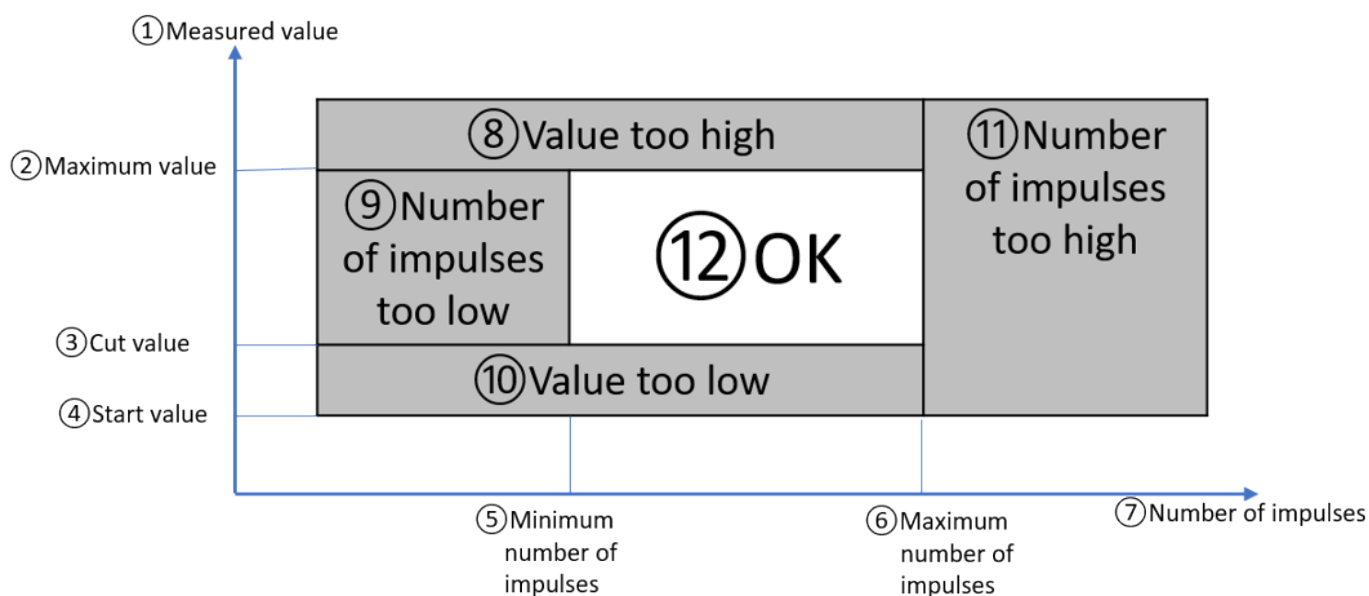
①Measured value

②Maximum value

⑧Value too high

⑪Number of impulses too high

⑨Number of impulses too low

⑫OK

③Cut value

⑩Value too low

④Start value

⑤Minimum number of impulses

⑥Maximum number of impulses

⑦Number of impulses